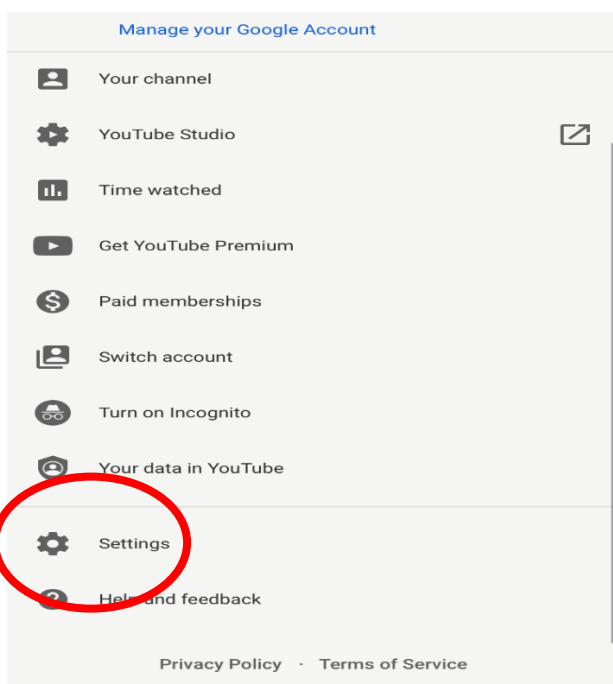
Manage your Google Account

Your channel

YouTube Studio

Time watched

Get YouTube Premium

Paid memberships

Switch account

Turn on Incognito

Your data in YouTube

Settings

Help and feedback

Privacy Policy · Terms of Service